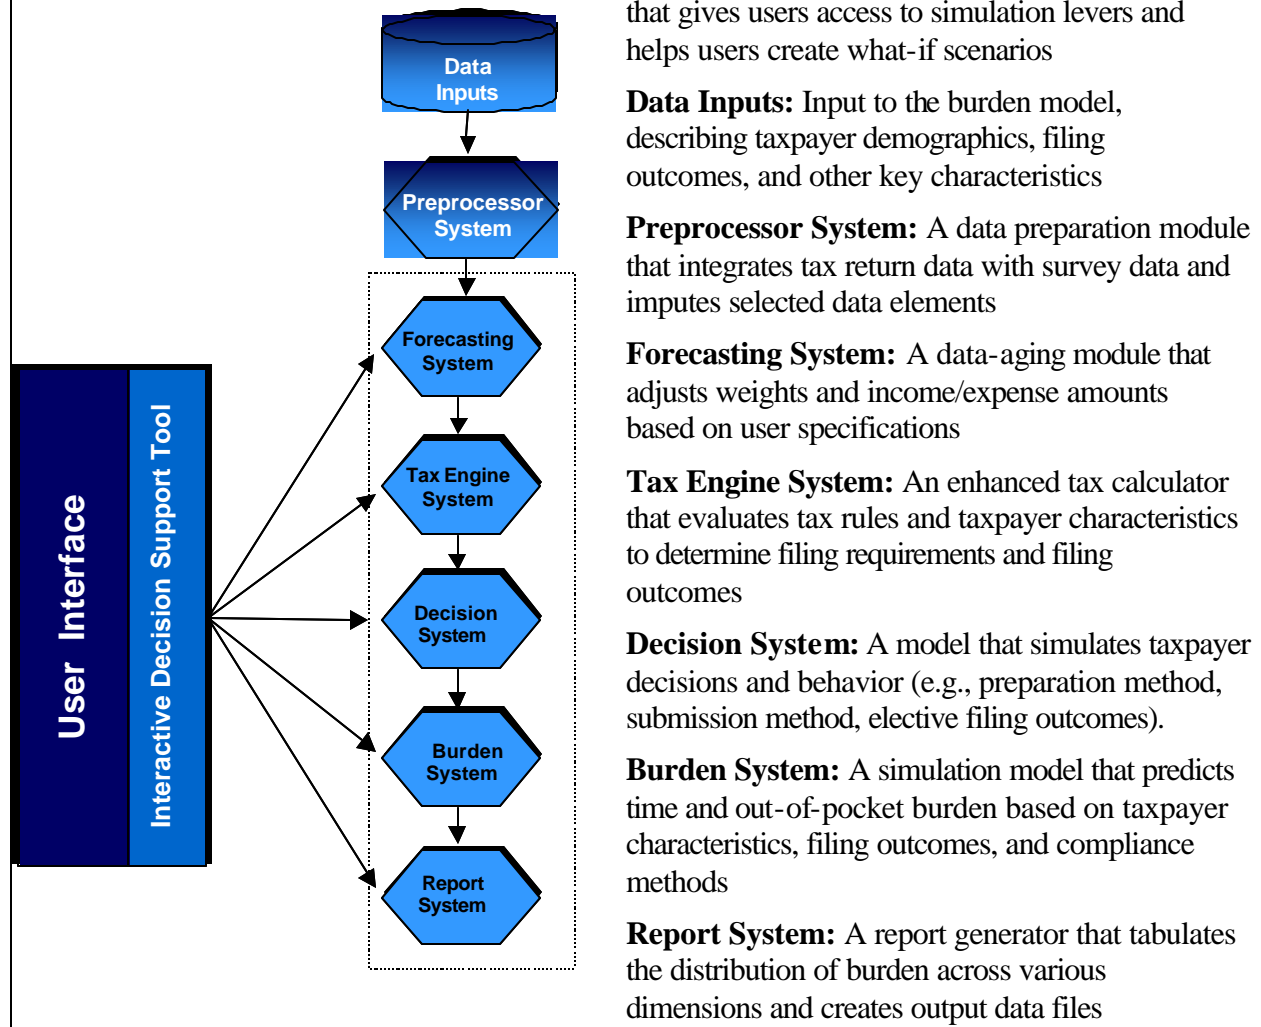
User Interface

Interactive Decision Support Tool

Data Inputs

Preprocessor System

Forecasting System

Tax Engine System

Decision System

Burden System

Report System

that gives users access to simulation levers and helps users create what-if scenarios

**Data Inputs:** Input to the burden model, describing taxpayer demographics, filing outcomes, and other key characteristics

**Preprocessor System:** A data preparation module that integrates tax return data with survey data and imputes selected data elements

**Forecasting System:** A data-aging module that adjusts weights and income/expense amounts based on user specifications

**Tax Engine System:** An enhanced tax calculator that evaluates tax rules and taxpayer characteristics to determine filing requirements and filing outcomes

**Decision System:** A model that simulates taxpayer decisions and behavior (e.g., preparation method, submission method, elective filing outcomes).

**Burden System:** A simulation model that predicts time and out-of-pocket burden based on taxpayer characteristics, filing outcomes, and compliance methods

**Report System:** A report generator that tabulates the distribution of burden across various dimensions and creates output data files